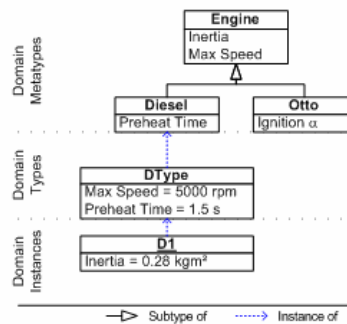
Domain Metatypes

Engine
Inertia
Max Speed

Diesel
Preheat Time

Otto
Ignition α

Domain Types

DType
Max Speed = 5000 rpm
Preheat Time = 1.5 s

Domain Instances

D1
Inertia = 0.28 kgm²

Subtype of
Instance of